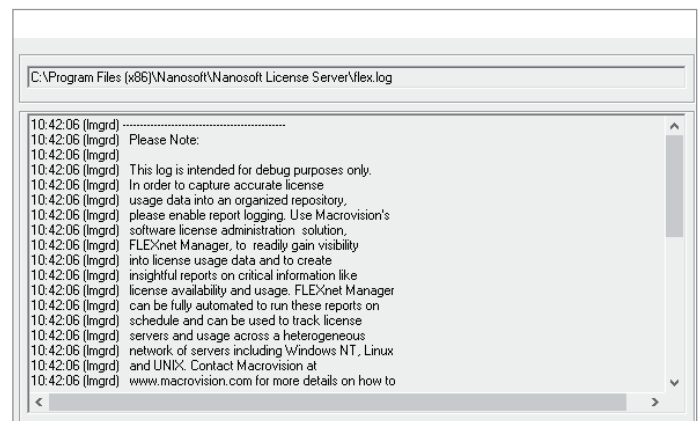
C:\Program Files (x86)\Nanosoft\Nanosoft License Server\flex.log

10:42:06 (lmgrd) -----------------------------------------------
10:42:06 (lmgrd) Please Note:
10:42:06 (lmgrd)
10:42:06 (lmgrd) This log is intended for debug purposes only.
10:42:06 (lmgrd) In order to capture accurate license
10:42:06 (lmgrd) usage data into an organized repository,
10:42:06 (lmgrd) please enable report logging. Use Macrovision's
10:42:06 (lmgrd) software license administration solution,
10:42:06 (lmgrd) FLEXnet Manager, to readily gain visibility
10:42:06 (lmgrd) into license usage data and to create
10:42:06 (lmgrd) insightful reports on critical information like
10:42:06 (lmgrd) license availability and usage. FLEXnet Manager
10:42:06 (lmgrd) can be fully automated to run these reports on
10:42:06 (lmgrd) schedule and can be used to track license
10:42:06 (lmgrd) servers and usage across a heterogeneous
10:42:06 (lmgrd) network of servers including Windows NT, Linux
10:42:06 (lmgrd) and UNIX. Contact Macrovision at
10:42:06 (lmgrd) www.macrovision.com for more details on how to